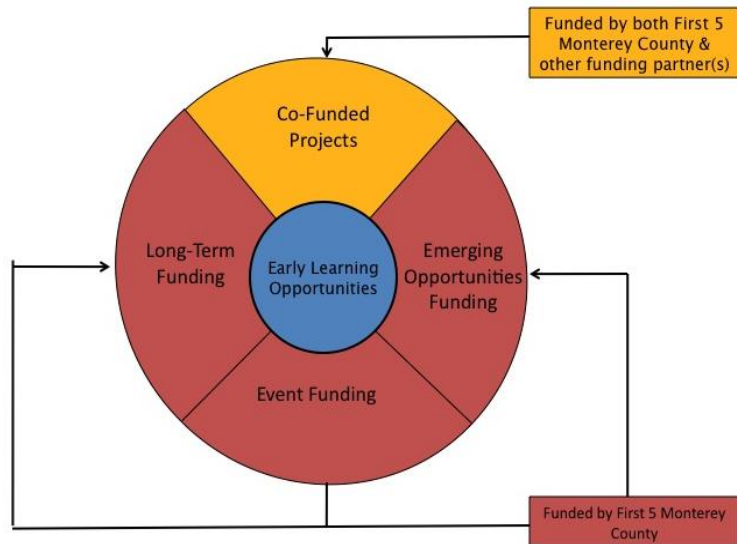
Funded by both First 5 Monterey County & other funding partner(s)

Co-Funded Projects

Long-Term Funding

Early Learning Opportunities

Emerging Opportunities Funding

Event Funding

Funded by First 5 Monterey County